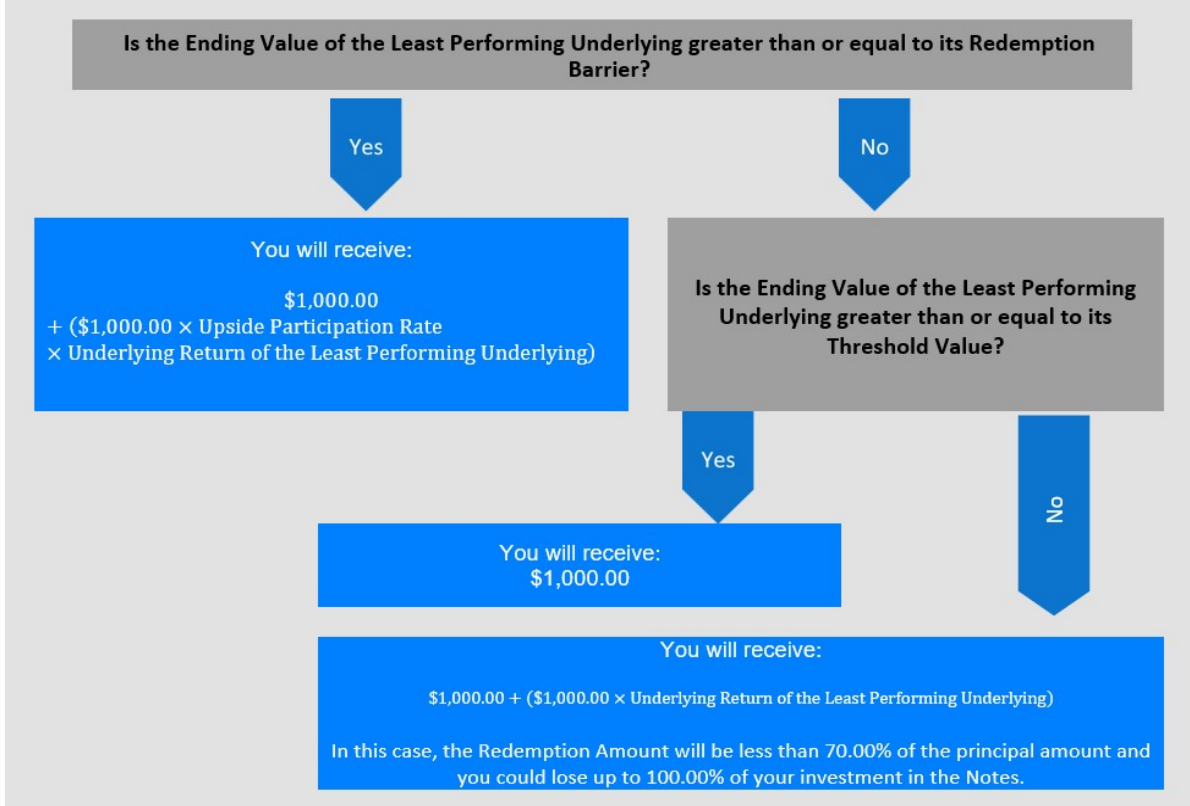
Is the Ending Value of the Least Performing Underlying greater than or equal to its Redemption Barrier?

Yes

No

You will receive:

$1,000.00
+ ($1,000.00 × Upside Participation Rate
× Underlying Return of the Least Performing Underlying)

Is the Ending Value of the Least Performing Underlying greater than or equal to its Threshold Value?

Yes

No

You will receive:
$1,000.00

You will receive:

$1,000.00 + ($1,000.00 × Underlying Return of the Least Performing Underlying)

In this case, the Redemption Amount will be less than 70.00% of the principal amount and you could lose up to 100.00% of your investment in the Notes.